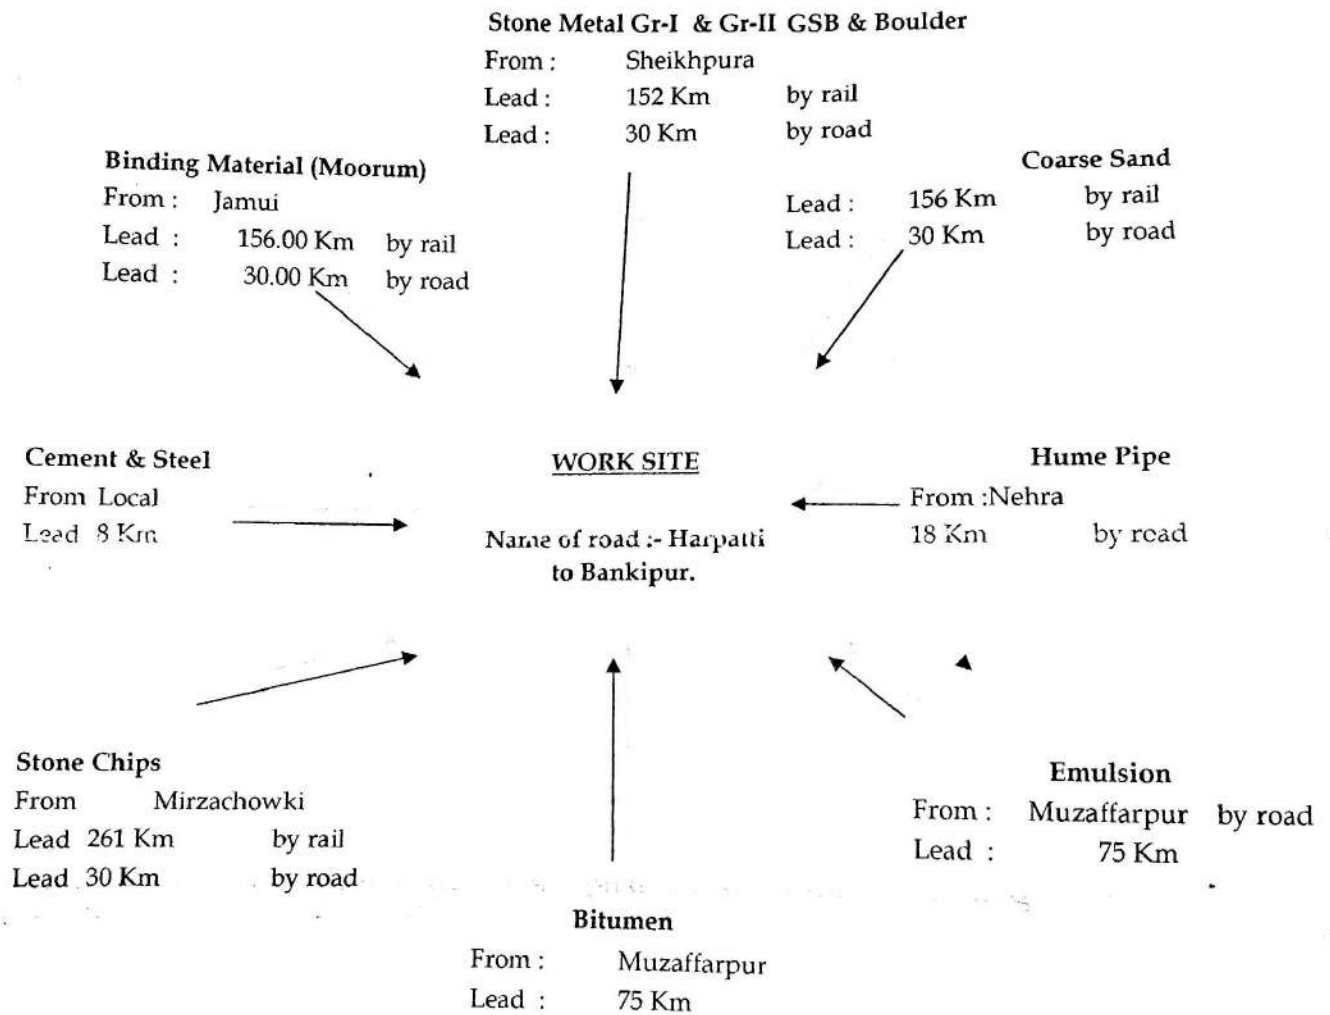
Stone Metal Gr-I & Gr-II GSB & Boulder
From : Sheikhpura
Lead : 152 Km by rail
Lead : 30 Km by road

Binding Material (Moorum)
From : Jamui
Lead : 156.00 Km by rail
Lead : 30.00 Km by road

Coarse Sand
Lead : 156 Km by rail
Lead : 30 Km by road

Cement & Steel
From Local
Lead 8 Km

WORK SITE

Name of road :- Harpatti to Bankipur.

Hume Pipe
From :Nehra
18 Km by road

Stone Chips
From Mirzachowki
Lead 261 Km by rail
Lead 30 Km by road

Emulsion
From : Muzaffarpur by road
Lead : 75 Km

Bitumen
From : Muzaffarpur
Lead : 75 Km